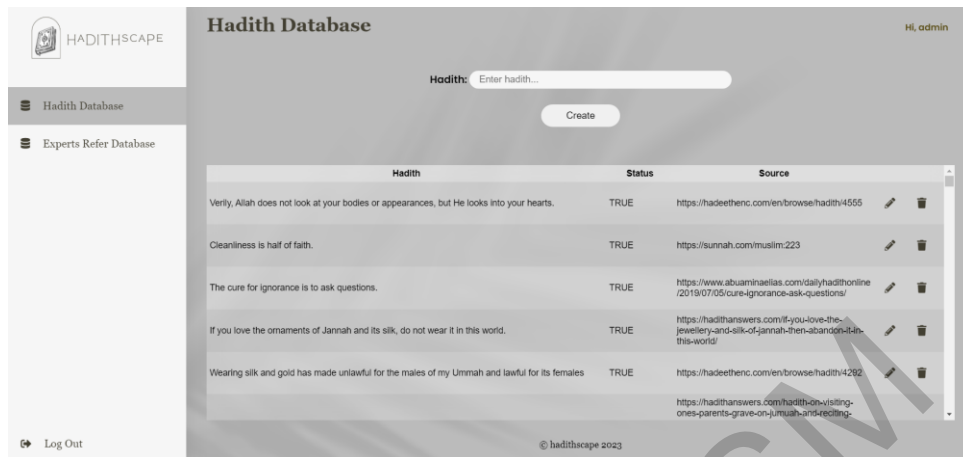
HADITHSCAPE

Hadith Database

Experts Refer Database

Log Out

Hadith Database

Hi, admin

Hadith: Enter hadith...

Create

| Hadith | Status | Source |
|---|---|---|
| Verily, Allah does not look at your bodies or appearances, but He looks into your hearts. | TRUE | https://hadeethenc.com/en/browse/hadith/4555 |
| Cleanliness is half of faith. | TRUE | https://sunnah.com/muslim:223 |
| The cure for ignorance is to ask questions. | TRUE | https://www.abuaminaelias.com/dailyhadithonline/2019/07/05/cure-ignorance-ask-questions/ |
| If you love the ornaments of Jannah and its silk, do not wear it in this world. | TRUE | https://hadithanswers.com/if-you-love-the-jewellery-and-silk-of-jannah-then-abandon-it-in-this-world/ |
| Wearing silk and gold has made unlawful for the males of my Ummah and lawful for its females | TRUE | https://hadeethenc.com/en/browse/hadith/4292 |
| | | https://hadithanswers.com/hadith-on-visiting-ones-parents-grave-on-jumuah-and-reciting- |

© hadithscape 2023